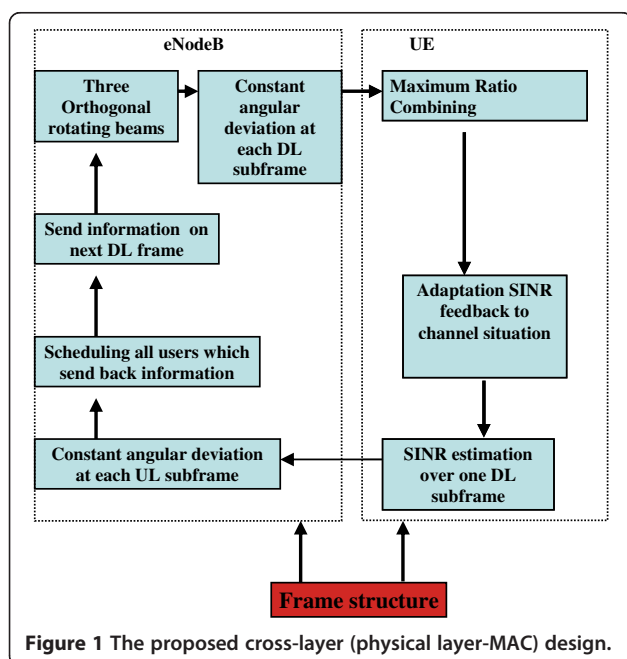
eNodeB

UE

Three Orthogonal rotating beams

Constant angular deviation at each DL subframe

Maximum Ratio Combining

Send information on next DL frame

Adaptation SINR feedback to channel situation

Scheduling all users which send back information

Constant angular deviation at each UL subframe

SINR estimation over one DL subframe

Frame structure

Figure 1 The proposed cross-layer (physical layer-MAC) design.